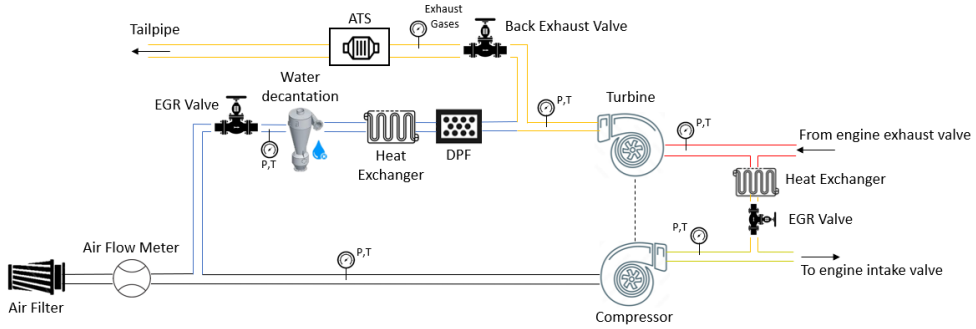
Tailpipe
ATS
Exhaust Gases
Back Exhaust Valve
EGR Valve
Water decantation
P,T
Turbine
P,T
P,T
Heat Exchanger
DPF
From engine exhaust valve
Heat Exchanger
EGR Valve
P,T
Air Flow Meter
P,T
To engine intake valve
Air Filter
Compressor